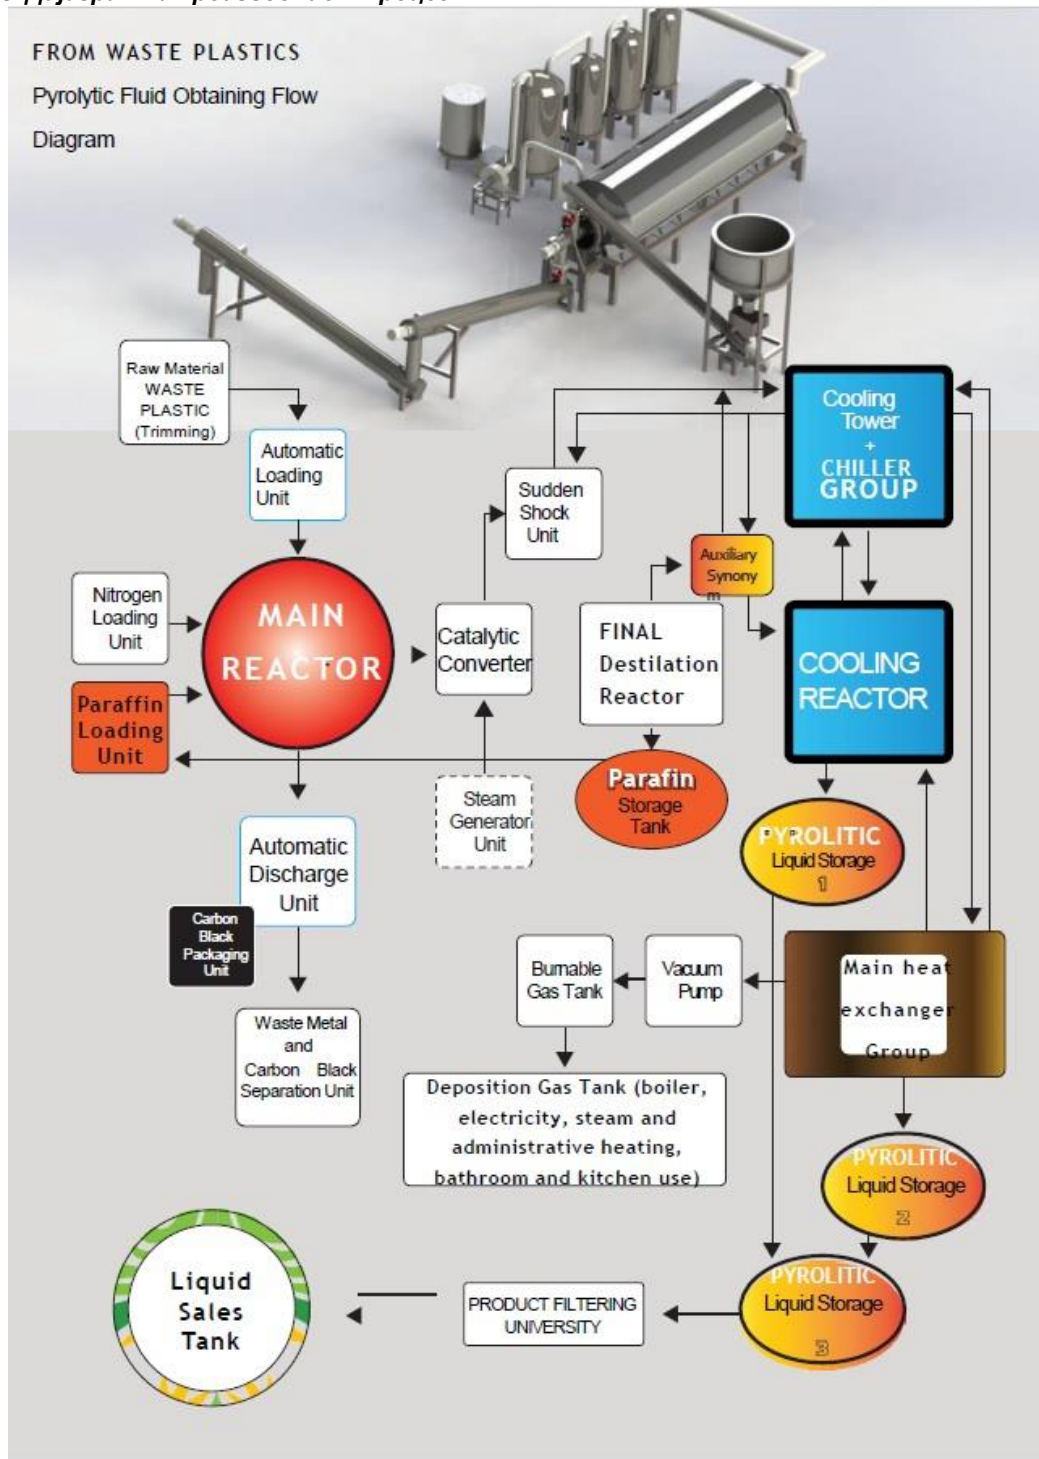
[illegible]

FROM WASTE PLASTICS

Pyrolytic Fluid Obtaining Flow Diagram

Raw Material WASTE PLASTIC (Trimming)

Automatic Loading Unit

Nitrogen Loading Unit

MAIN REACTOR

Paraffin Loading Unit

Catalytic Converter

Sudden Shock Unit

Auxiliary Synony m

FINAL Destilation Reactor

Cooling Tower + CHILLER GROUP

COOLING REACTOR

Steam Generator Unit

Parafin Storage Tank

PYROLITIC Liquid Storage 1

Automatic Discharge Unit

Carbon Black Packaging Unit

Waste Metal and Carbon Black Separation Unit

Burnable Gas Tank

Vacuum Pump

Main heat exchanger Group

Deposition Gas Tank (boiler, electricity, steam and administrative heating, bathroom and kitchen use)

PYROLITIC Liquid Storage 2

PYROLITIC Liquid Storage 3

PRODUCT FILTERING UNIVERSITY

Liquid Sales Tank